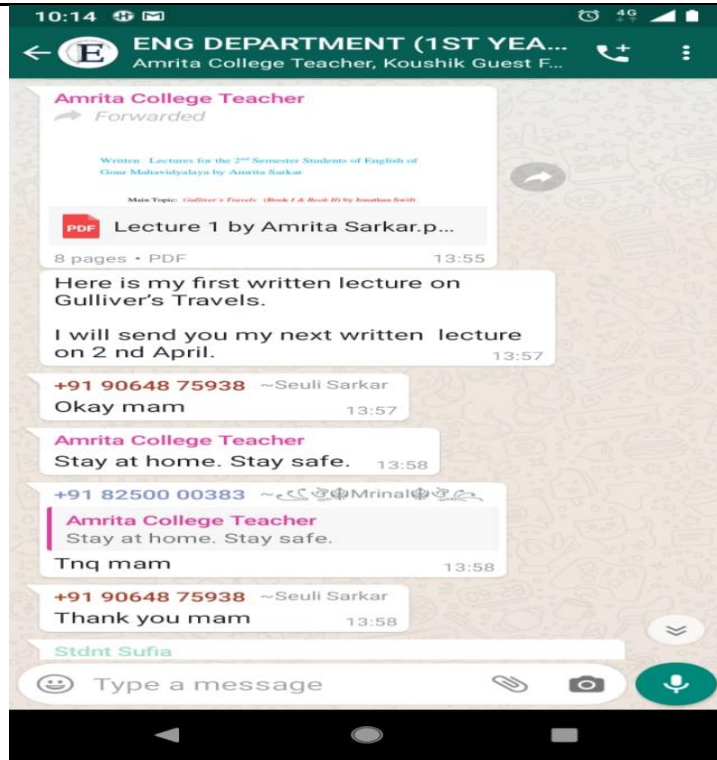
10:14

4G

ENG DEPARTMENT (1ST YEA...
Amrita College Teacher, Koushik Guest F...

Amrita College Teacher
Forwarded

Written Lectures for the 2$^{nd}$ Semester Students of English of Gour Mahavidyalaya by Amrita Sarkar

Main Topic: Gulliver's Travels (Book I & Book II) by Jonathan Swift

PDF Lecture 1 by Amrita Sarkar.p...

8 pages • PDF 13:55

Here is my first written lecture on Gulliver's Travels.

I will send you my next written lecture on 2 nd April. 13:57

+91 90648 75938 ~Seuli Sarkar
Okay mam 13:57

Amrita College Teacher
Stay at home. Stay safe. 13:58

+91 82500 00383 ~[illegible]Mrinal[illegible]
Amrita College Teacher
Stay at home. Stay safe.
Tnq mam 13:58

+91 90648 75938 ~Seuli Sarkar
Thank you mam 13:58

Stdnt Sufia

Type a message